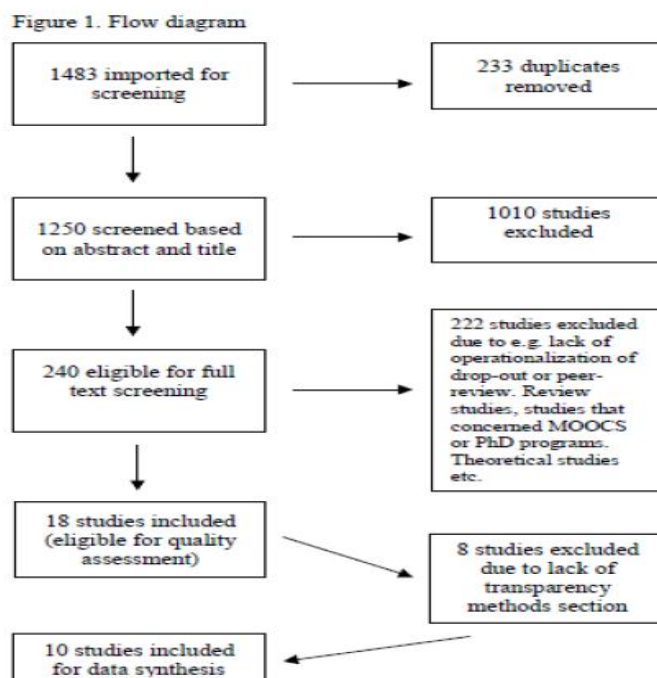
Figure 1. Flow diagram

1483 imported for screening

233 duplicates removed

1250 screened based on abstract and title

1010 studies excluded

240 eligible for full text screening

222 studies excluded due to e.g. lack of operationalization of drop-out or peer-review. Review studies, studies that concerned MOOCS or PhD programs. Theoretical studies etc.

18 studies included (eligible for quality assessment)

8 studies excluded due to lack of transparency methods section

10 studies included for data synthesis